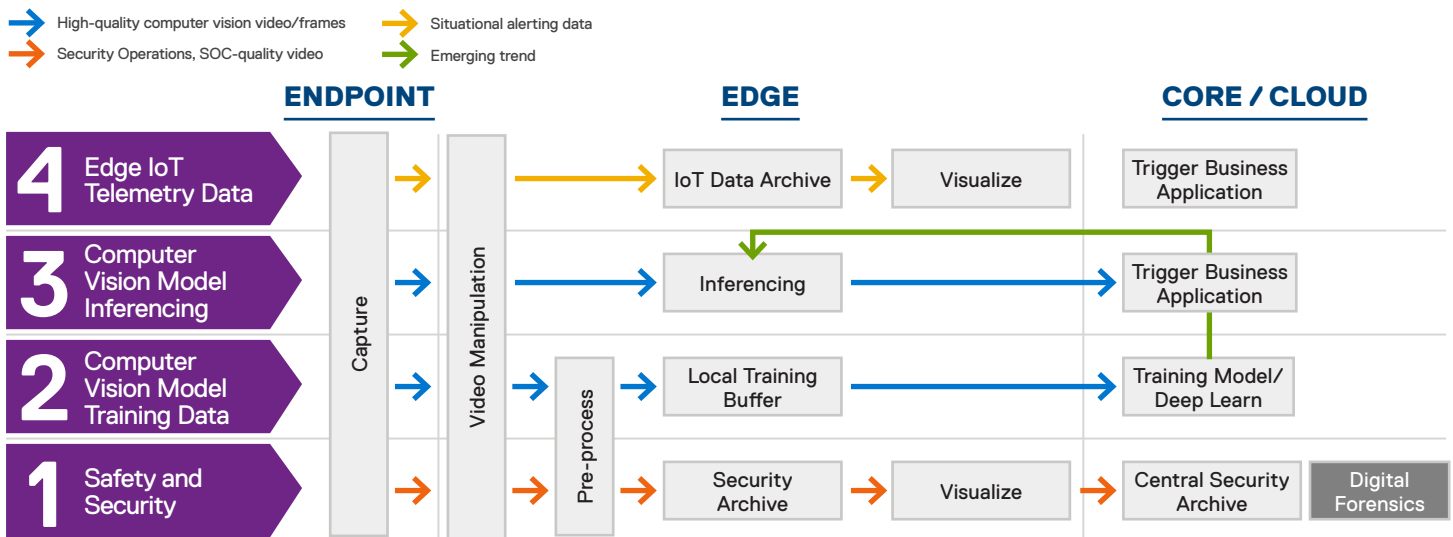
High-quality computer vision video/frames
Security Operations, SOC-quality video
Situational alerting data
Emerging trend

ENDPOINT
EDGE
CORE / CLOUD

4 Edge IoT Telemetry Data
3 Computer Vision Model Inferencing
2 Computer Vision Model Training Data
1 Safety and Security

Capture
Video Manipulation
Pre-process

IoT Data Archive
Visualize
Trigger Business Application

Inferencing
Trigger Business Application

Local Training Buffer
Training Model/ Deep Learn

Security Archive
Visualize
Central Security Archive
Digital Forensics